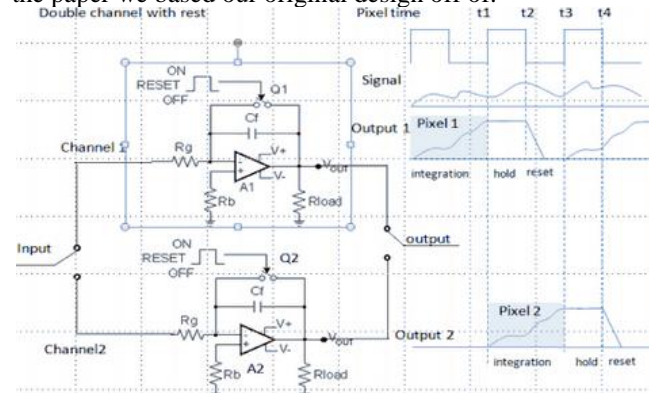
the paper we based our original design off of.

Double channel with rest

Pixel time t1 t2 t3 t4

ON
RESET
OFF
Q1

Signal

Cf

Output 1

Pixel 1

Channel 1

Rg

V+
A1
V-

$V_{out}$

Rb

Rload

integration hold reset

Input

output

ON
RESET
OFF
Q2

Cf

Rg

V+
A2
V-

$V_{out}$

Output 2

Pixel 2

Channel2

Rb

Rload

integration hold reset